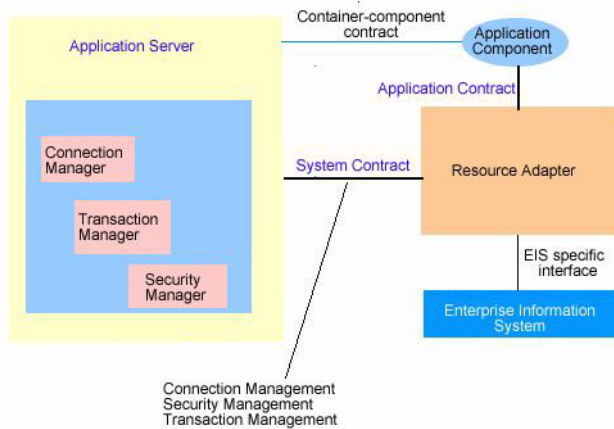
Container-component contract

Application Server

Application Component

Application Contract

Connection Manager

Transaction Manager

Security Manager

System Contract

Resource Adapter

EIS specific interface

Enterprise Information System

Connection Management
Security Management
Transaction Management